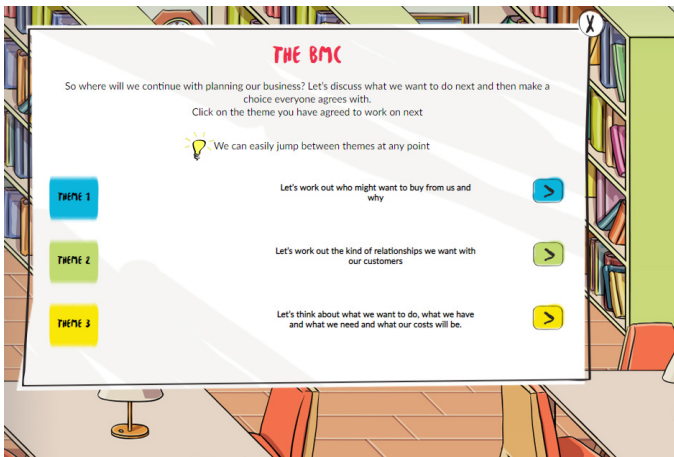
X

THE BMC

So where will we continue with planning our business? Let's discuss what we want to do next and then make a choice everyone agrees with.
Click on the theme you have agreed to work on next

We can easily jump between themes at any point

THEME 1

Let's work out who might want to buy from us and why

>

THEME 2

Let's work out the kind of relationships we want with our customers

>

THEME 3

Let's think about what we want to do, what we have and what we need and what our costs will be.

>